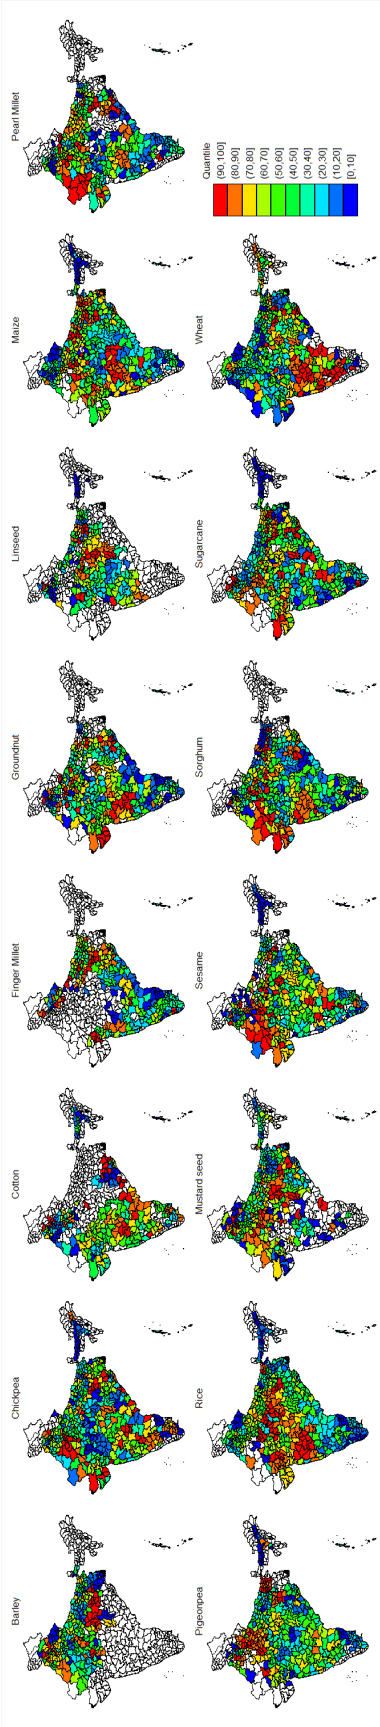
Pearl Millet
Maize
Linseed
Groundnut
Finger Millet
Cotton
Chickpea
Barley

Quantile
(90,100]
(80,90]
(70,80]
(60,70]
(50,60]
(40,50]
(30,40]
(20,30]
(10,20]
[0,10]

Wheat
Sugarcane
Sorghum
Sesame
Mustard seed
Rice
Pigeonpea